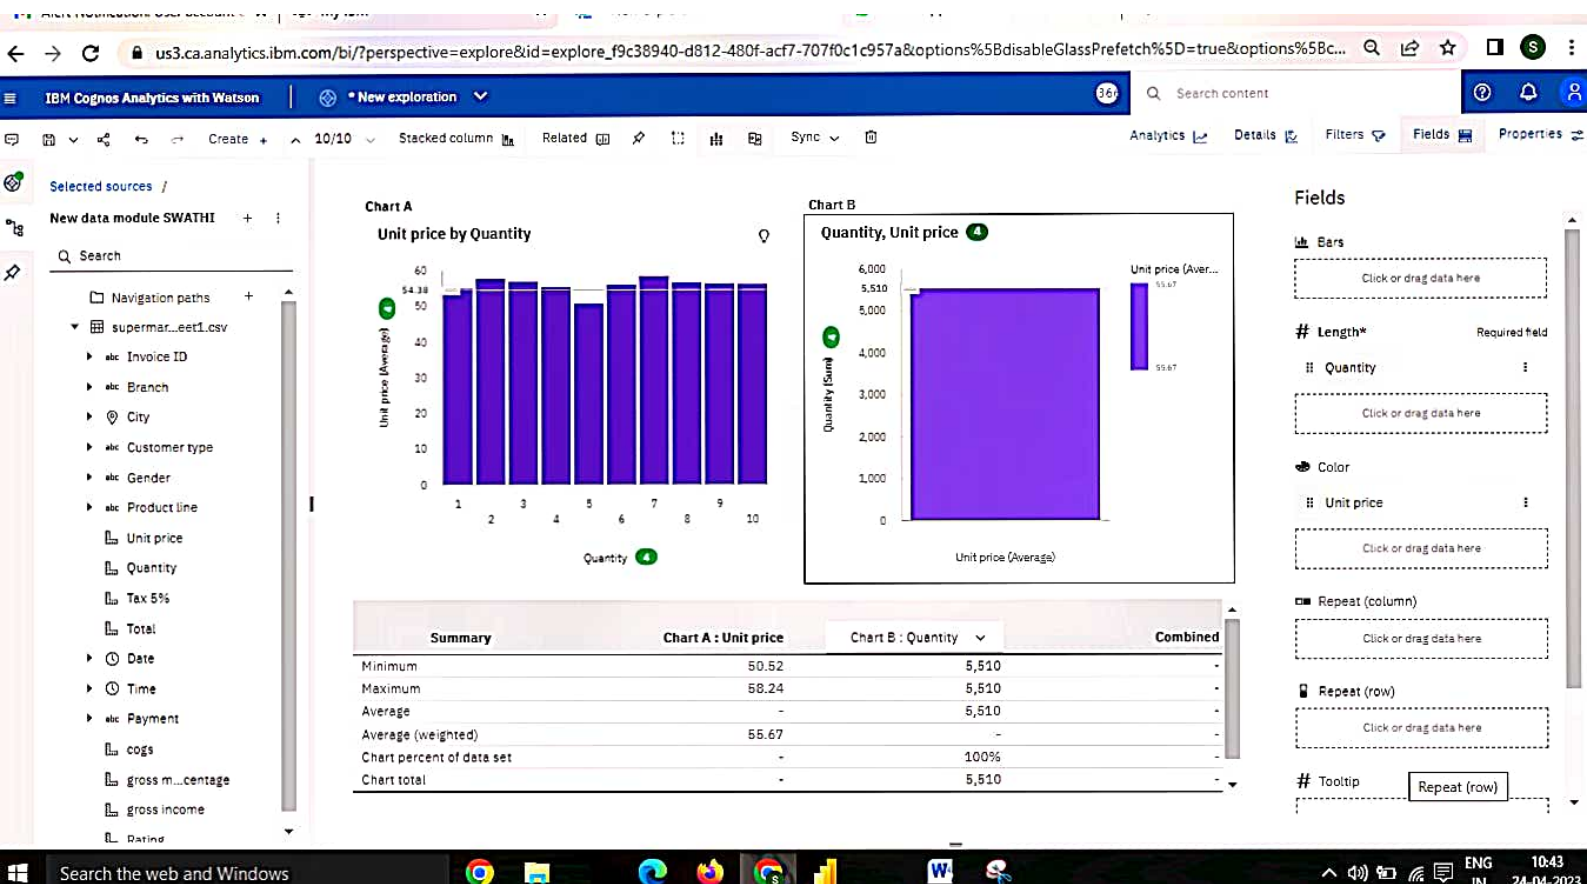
us3.ca.analytics.ibm.com/bi/?perspective=explore&id=explore_f9c38940-d812-480f-acf7-707f0c1c957a&options%5BdisableGlassPrefetch%5D=true&options%5Bc...

IBM Cognos Analytics with Watson
* New exploration
Search content

Create + 10/10 Stacked column Related Sync
Analytics Details Filters Fields Properties

Selected sources /
New data module SWATHI
Search
Navigation paths
supermar...eet1.csv
Invoice ID
Branch
City
Customer type
Gender
Product line
Unit price
Quantity
Tax 5%
Total
Date
Time
Payment
cogs
gross m...centage
gross income
Rating

Chart A
Unit price by Quantity
60
54.38
50
40
30
20
10
0
Unit price (Average)
1 2 3 4 5 6 7 8 9 10
Quantity 4

Chart B
Quantity, Unit price 4
6,000
5,510
5,000
4,000
3,000
2,000
1,000
0
Quantity (Sum)
Unit price (Aver...
55.67
55.67
Unit price (Average)

| Summary | Chart A : Unit price | Chart B : Quantity | Combined |
|---|---|---|---|
| Minimum | 50.52 | 5,510 | - |
| Maximum | 58.24 | 5,510 | - |
| Average | - | 5,510 | - |
| Average (weighted) | 55.67 | - | - |
| Chart percent of data set | - | 100% | - |
| Chart total | - | 5,510 | - |

Fields
Bars
Click or drag data here
# Length* Required field
Quantity
Click or drag data here
Color
Unit price
Click or drag data here
Repeat (column)
Click or drag data here
Repeat (row)
Click or drag data here
# Tooltip
Repeat (row)

Search the web and Windows
ENG IN
10:43
24-04-2023